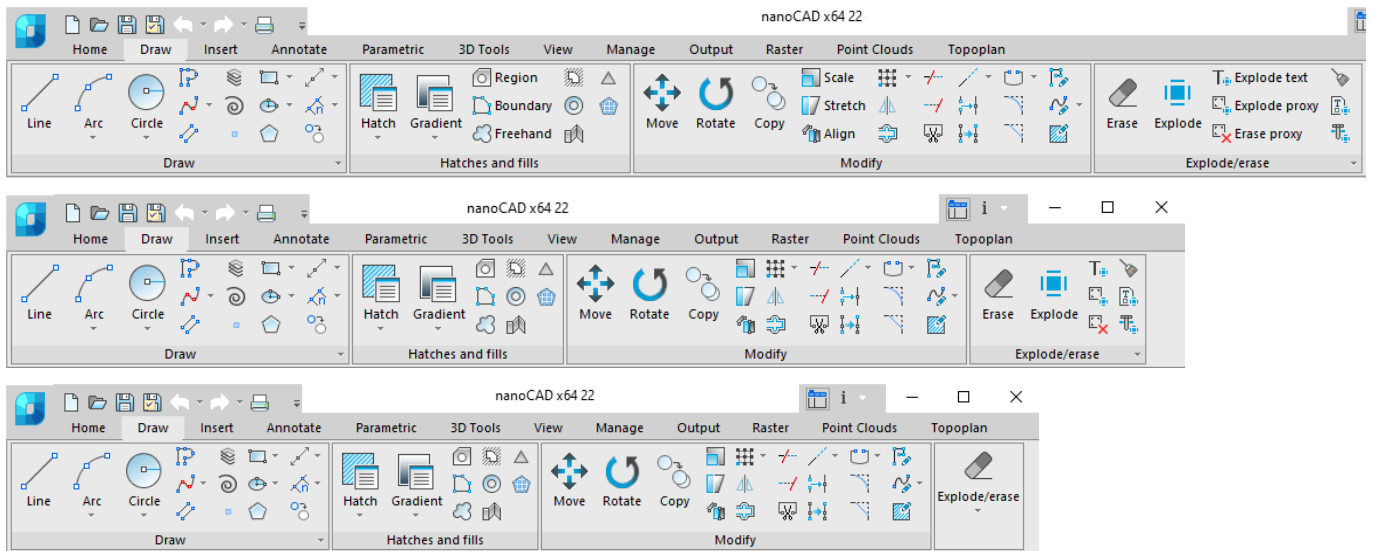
nanoCAD x64 22

Home Draw Insert Annotate Parametric 3D Tools View Manage Output Raster Point Clouds Topoplan

Line Arc Circle

Draw

Hatch Gradient Region Boundary Freehand

Hatches and fills

Move Rotate Copy Scale Stretch Align

Modify

Erase Explode Explode text Explode proxy Erase proxy

Explode/erase

nanoCAD x64 22

i

Home Draw Insert Annotate Parametric 3D Tools View Manage Output Raster Point Clouds Topoplan

Line Arc Circle

Draw

Hatch Gradient

Hatches and fills

Move Rotate Copy

Modify

Erase Explode

Explode/erase

nanoCAD x64 22

i

Home Draw Insert Annotate Parametric 3D Tools View Manage Output Raster Point Clouds Topoplan

Line Arc Circle

Draw

Hatch Gradient

Hatches and fills

Move Rotate Copy

Modify

Explode/erase